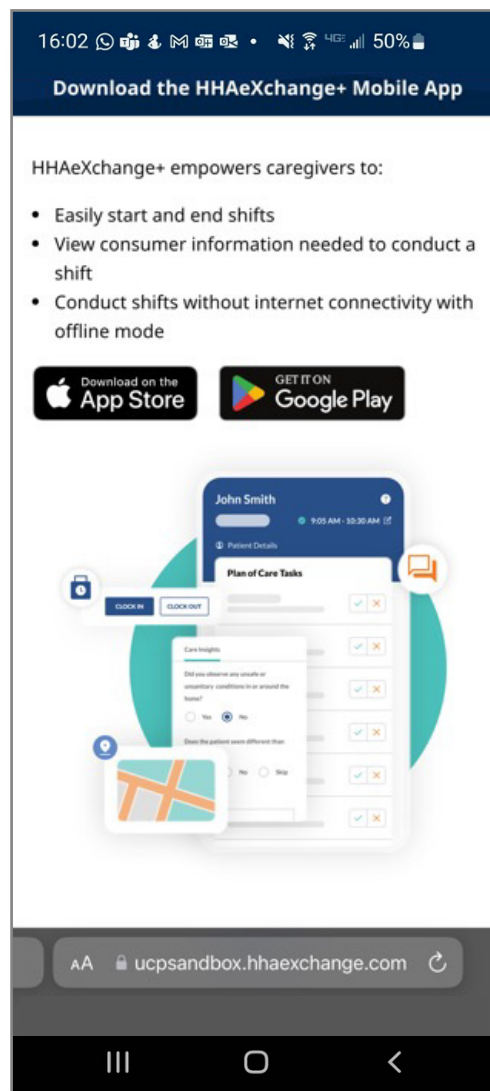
16:02 50%

Download the HHAeXchange+ Mobile App

HHAeXchange+ empowers caregivers to:

- Easily start and end shifts
- View consumer information needed to conduct a shift
- Conduct shifts without internet connectivity with offline mode

Download on the App Store

GET IT ON Google Play

John Smith

9:05 AM - 10:30 AM

Patient Details

Plan of Care Tasks

CLOCK IN CLOCK OUT

Care Insights

Did you observe any unsafe or unsanitary conditions in or around the home?

Yes No

Does the patient seem different than

No Skip

AA ucpsandbox.hhaexchange.com